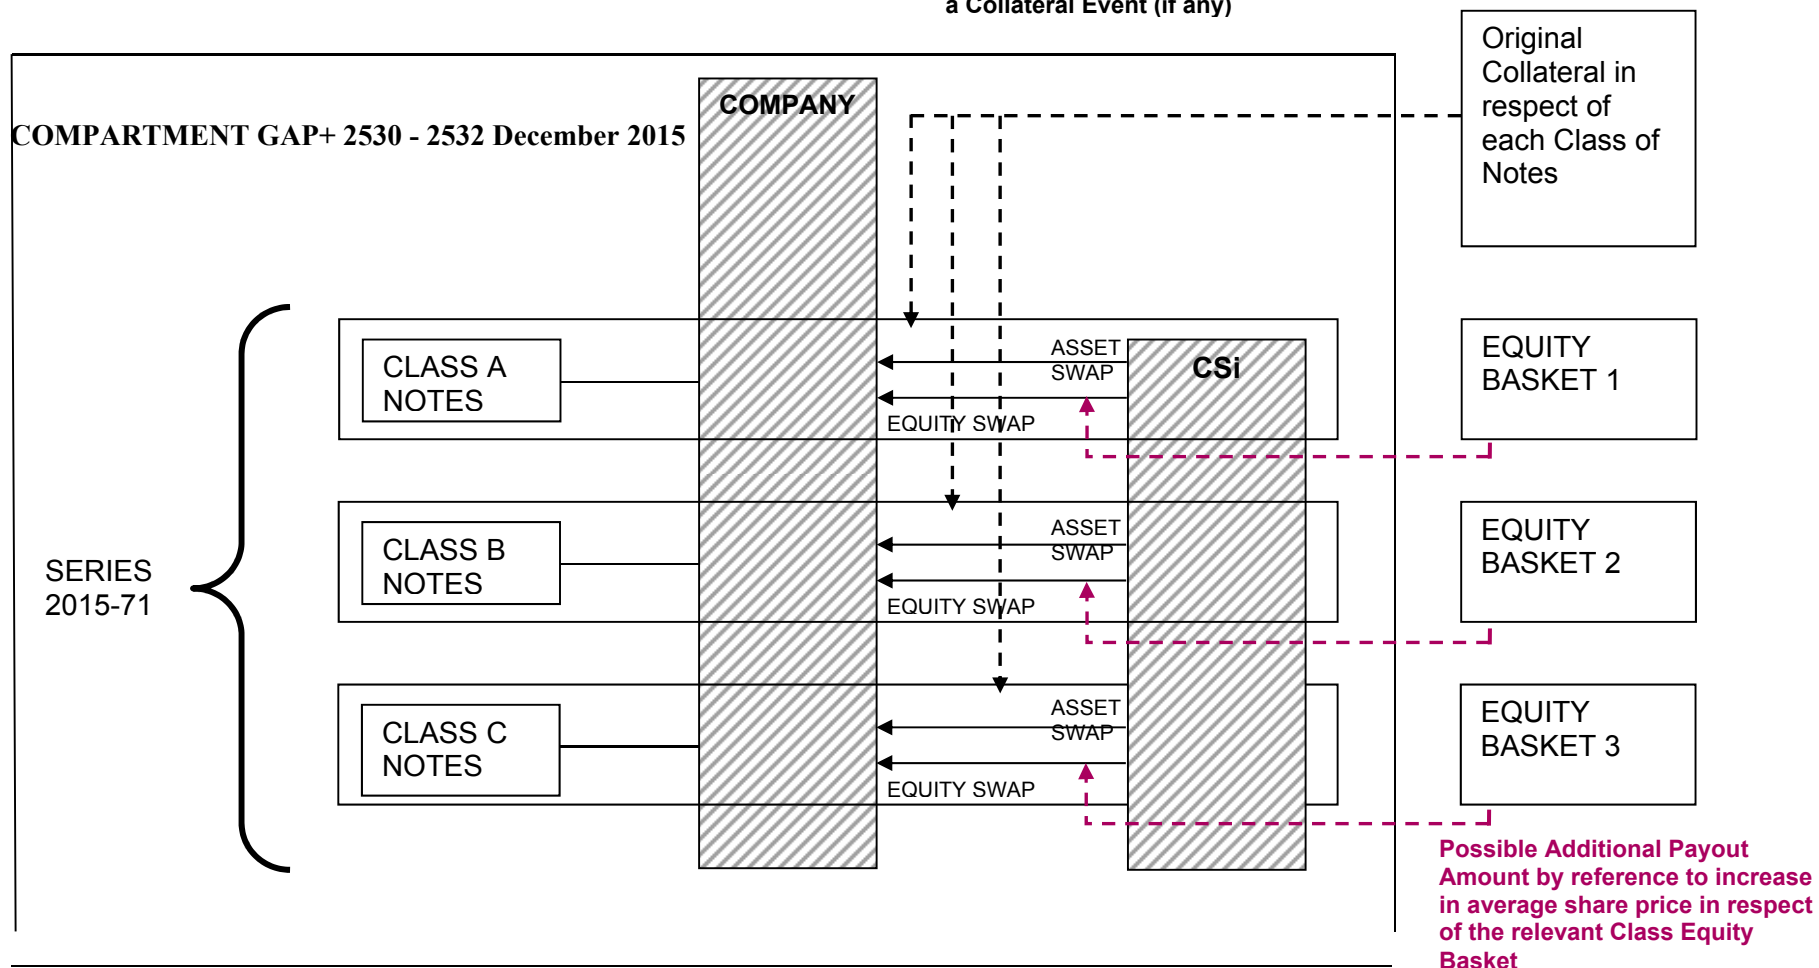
a Collateral Event (if any)

COMPARTMENT GAP+ 2530 - 2532 December 2015

COMPANY

Original Collateral in respect of each Class of Notes

SERIES 2015-71

CLASS A NOTES

ASSET SWAP

EQUITY SWAP

CSi

EQUITY BASKET 1

CLASS B NOTES

ASSET SWAP

EQUITY SWAP

EQUITY BASKET 2

CLASS C NOTES

ASSET SWAP

EQUITY SWAP

EQUITY BASKET 3

Possible Additional Payout Amount by reference to increase in average share price in respect of the relevant Class Equity Basket